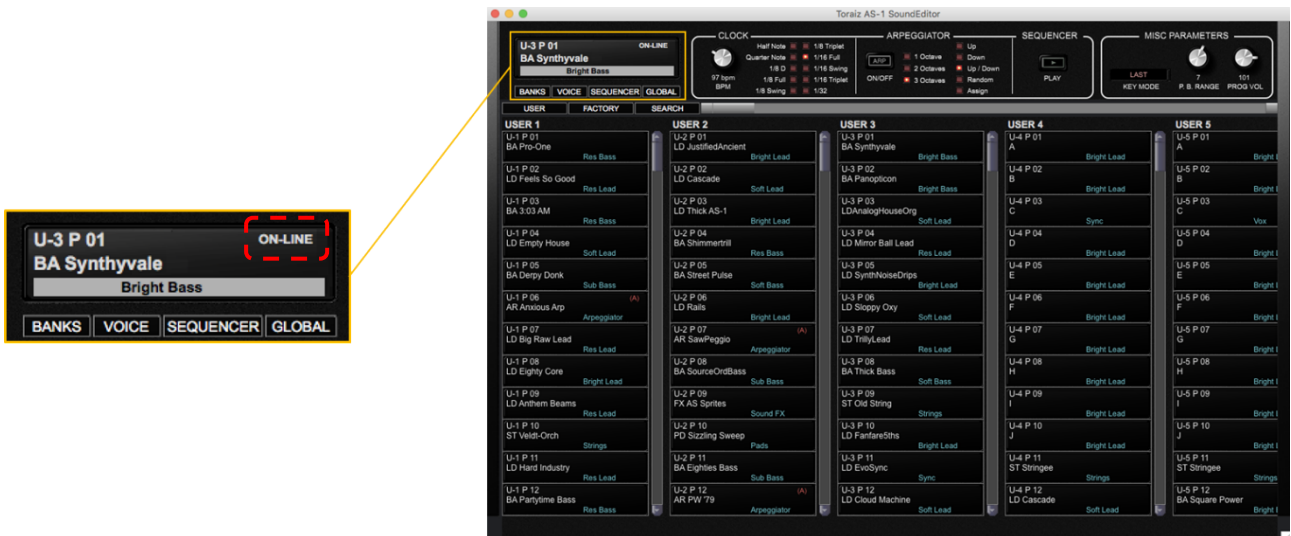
U-3 P 01
ON-LINE
BA Synthyvale
Bright Bass
BANKS VOICE SEQUENCER GLOBAL

Toraiz AS-1 SoundEditor

U-3 P 01
ON-LINE
BA Synthyvale
Bright Bass
BANKS VOICE SEQUENCER GLOBAL

CLOCK
97 bpm
BPM
Half Note
Quarter Note
1/8 D
1/8 Full
1/8 Swing
1/8 Triplet
1/16 Full
1/16 Swing
1/16 Triplet
1/32

ARPEGGIATOR
ARP
ON/OFF
1 Octave
2 Octaves
3 Octaves
Up
Down
Up / Down
Random
Assign

SEQUENCER
PLAY

MISC PARAMETERS
LAST
KEY MODE
7
P. B. RANGE
101
PROG VOL

USER FACTORY SEARCH

USER 1
U-1 P 01
BA Pro-One
Res Bass
U-1 P 02
LD Feels So Good
Res Lead
U-1 P 03
BA 3:03 AM
Res Bass
U-1 P 04
LD Empty House
Soft Lead
U-1 P 05
BA Derpy Donk
Sub Bass
U-1 P 06
(A)
AR Anxious Arp
Arpeggiator
U-1 P 07
LD Big Raw Lead
Res Lead
U-1 P 08
LD Eighty Core
Bright Lead
U-1 P 09
LD Anthem Beams
Res Lead
U-1 P 10
ST Veldt-Orch
Strings
U-1 P 11
LD Hard Industry
Res Lead
U-1 P 12
BA Partytime Bass
Res Bass

USER 2
U-2 P 01
LD JustifiedAncient
Bright Lead
U-2 P 02
LD Cascade
Soft Lead
U-2 P 03
LD Thick AS-1
Bright Lead
U-2 P 04
BA Shimmertrill
Res Bass
U-2 P 05
BA Street Pulse
Soft Bass
U-2 P 06
LD Rails
Bright Lead
U-2 P 07
(A)
AR SawPeggio
Arpeggiator
U-2 P 08
BA SourceOrdBass
Sub Bass
U-2 P 09
FX AS Sprites
Sound FX
U-2 P 10
PD Sizzling Sweep
Pads
U-2 P 11
BA Eighties Bass
Sub Bass
U-2 P 12
(A)
AR PW '79
Arpeggiator

USER 3
U-3 P 01
BA Synthyvale
Bright Bass
U-3 P 02
BA Panopticon
Bright Bass
U-3 P 03
LDAnalogHouseOrg
Soft Lead
U-3 P 04
LD Mirror Ball Lead
Res Lead
U-3 P 05
LD SynthNoiseDrips
Bright Lead
U-3 P 06
LD Sloppy Oxy
Soft Lead
U-3 P 07
LD TrillyLead
Res Lead
U-3 P 08
BA Thick Bass
Soft Bass
U-3 P 09
ST Old String
Strings
U-3 P 10
LD Fanfare5ths
Bright Lead
U-3 P 11
LD EvoSync
Sync
U-3 P 12
LD Cloud Machine
Soft Lead

USER 4
U-4 P 01
A
Bright Lead
U-4 P 02
B
Bright Lead
U-4 P 03
C
Sync
U-4 P 04
D
Bright Lead
U-4 P 05
E
Bright Lead
U-4 P 06
F
Bright Lead
U-4 P 07
G
Bright Lead
U-4 P 08
H
Bright Lead
U-4 P 09
I
Bright Lead
U-4 P 10
J
Bright Lead
U-4 P 11
ST Stringee
Strings
U-4 P 12
LD Cascade
Soft Lead

USER 5
U-5 P 01
A
Bright
U-5 P 02
B
Bright
U-5 P 03
C
Vox
U-5 P 04
D
Bright
U-5 P 05
E
Bright
U-5 P 06
F
Bright
U-5 P 07
G
Bright
U-5 P 08
H
Bright
U-5 P 09
I
Bright
U-5 P 10
J
Bright
U-5 P 11
ST Stringee
Strings
U-5 P 12
BA Square Power
Bright